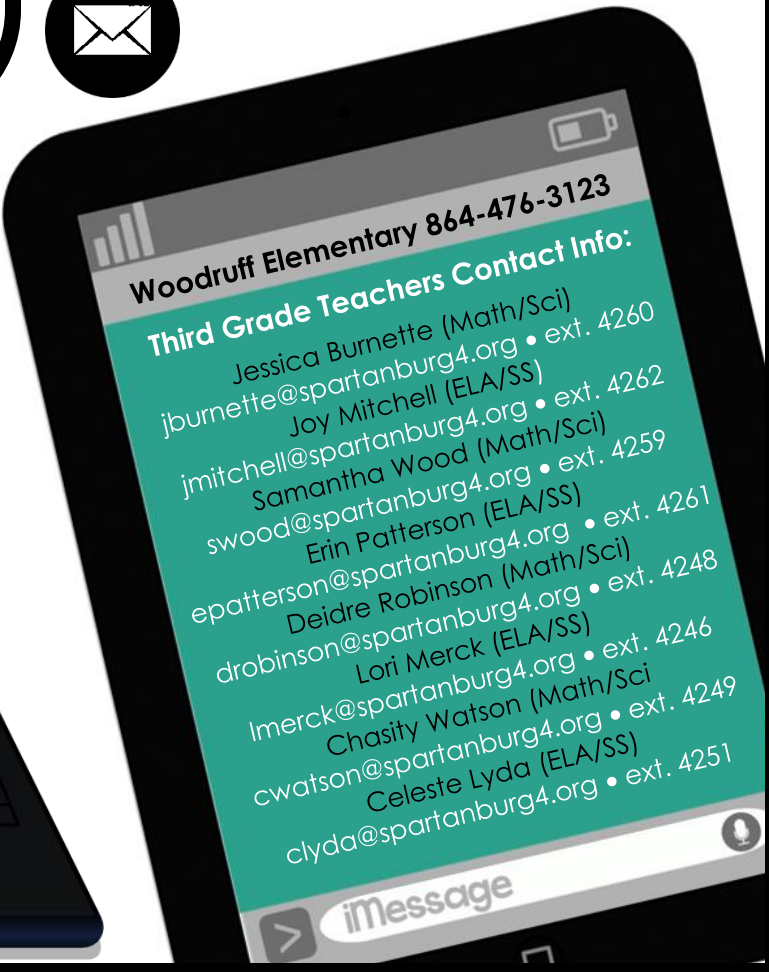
Woodruff Elementary 864-476-3123

Third Grade Teachers Contact Info:

Jessica Burnette (Math/Sci)
jburnette@spartanburg4.org • ext. 4260
Joy Mitchell (ELA/SS)
jmitchell@spartanburg4.org • ext. 4262
Samantha Wood (Math/Sci)
swood@spartanburg4.org • ext. 4259
Erin Patterson (ELA/SS)
epatterson@spartanburg4.org • ext. 4261
Deidre Robinson (Math/Sci)
drobinson@spartanburg4.org • ext. 4248
Lori Merck (ELA/SS)
lmerck@spartanburg4.org • ext. 4246
Chasity Watson (Math/Sci
cwatson@spartanburg4.org • ext. 4249
Celeste Lyda (ELA/SS)
clyda@spartanburg4.org • ext. 4251

iMessage